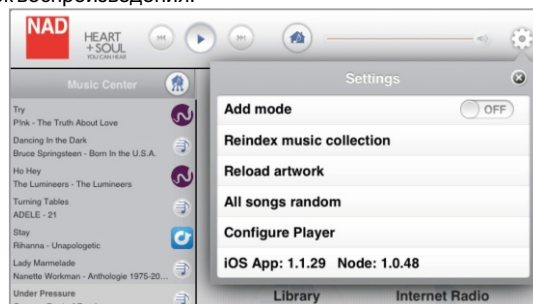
к воспроизведения.

NAD HEART + SOUL YOU CAN HEAR

Music Center

Try
P!nk - The Truth About Love

Dancing In the Dark
Bruce Springsteen - Born In the U.S.A.

Ho Hey
The Lumineers - The Lumineers

Turning Tables
ADELE - 21

Stay
Rihanna - Unapologetic

Lady Marmelade
Nanette Workman - Anthologie 1975-20...

Under Pressure

Settings

Add mode OFF

Reindex music collection

Reload artwork

All songs random

Configure Player

iOS App: 1.1.29 Node: 1.0.48

Library

Internet Radio